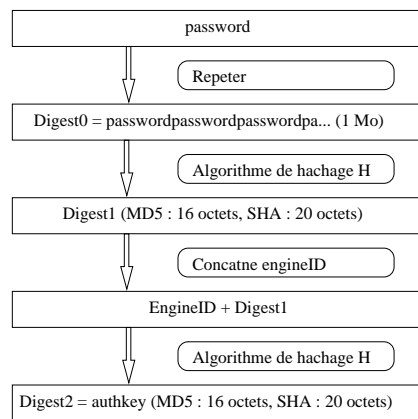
password

Repeter

Digest0 = passwordpasswordpasswordpa... (1 Mo)

Algorithme de hachage H

Digest1 (MD5 : 16 octets, SHA : 20 octets)

Concatne engineID

EngineID + Digest1

Algorithme de hachage H

Digest2 = authkey (MD5 : 16 octets, SHA : 20 octets)